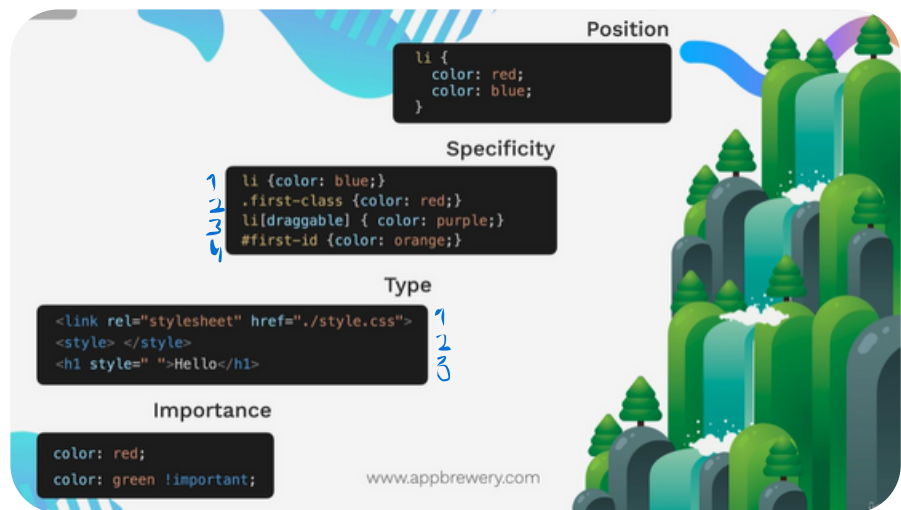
Position

li {
  color: red;
  color: blue;
}

Specificity

1 li {color: blue;}
2 .first-class {color: red;}
3 li[draggable] { color: purple;}
4 #first-id {color: orange;}

Type

<link rel="stylesheet" href="./style.css"> 1
<style> </style> 2
<h1 style=" ">Hello</h1> 3

Importance

color: red;
color: green !important;

www.appbrewery.com